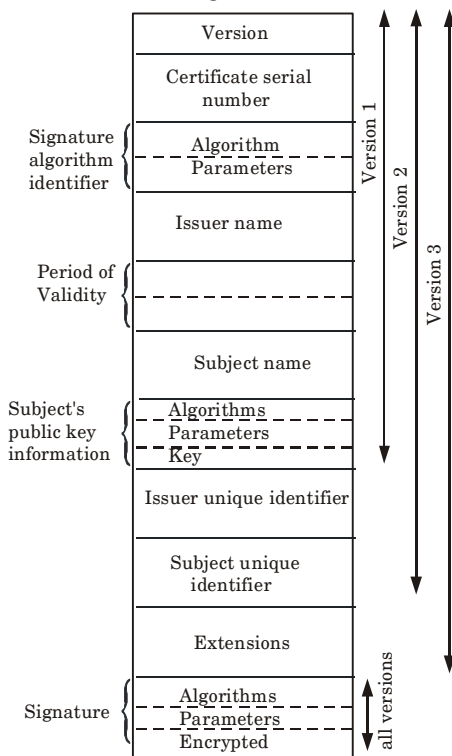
Version

Certificate serial number

Signature algorithm identifier

Algorithm

Parameters

Issuer name

Period of Validity

Subject name

Subject's public key information

Algorithms

Parameters

Key

Issuer unique identifier

Subject unique identifier

Extensions

Signature

Algorithms

Parameters

Encrypted

Version 1

Version 2

Version 3

all versions